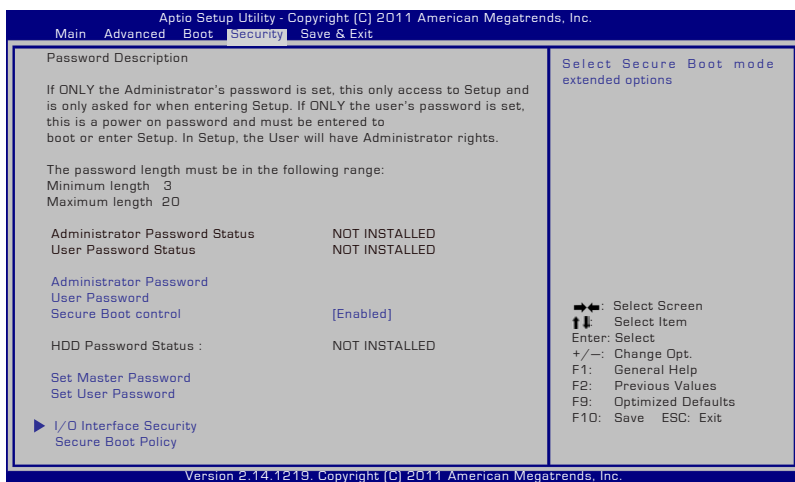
Aptio Setup Utility - Copyright (C) 2011 American Megatrends, Inc.
Main Advanced Boot Security Save & Exit

Password Description

If ONLY the Administrator's password is set, this only access to Setup and is only asked for when entering Setup. If ONLY the user's password is set, this is a power on password and must be entered to boot or enter Setup. In Setup, the User will have Administrator rights.

The password length must be in the following range:
Minimum length 3
Maximum length 20

Administrator Password Status NOT INSTALLED
User Password Status NOT INSTALLED

Administrator Password
User Password
Secure Boot control [Enabled]

HDD Password Status : NOT INSTALLED

Set Master Password
Set User Password

▶ I/O Interface Security
Secure Boot Policy

Select Secure Boot mode extended options

→←: Select Screen
↑↓: Select Item
Enter: Select
+/—: Change Opt.
F1: General Help
F2: Previous Values
F9: Optimized Defaults
F10: Save ESC: Exit

Version 2.14.1219. Copyright (C) 2011 American Megatrends, Inc.